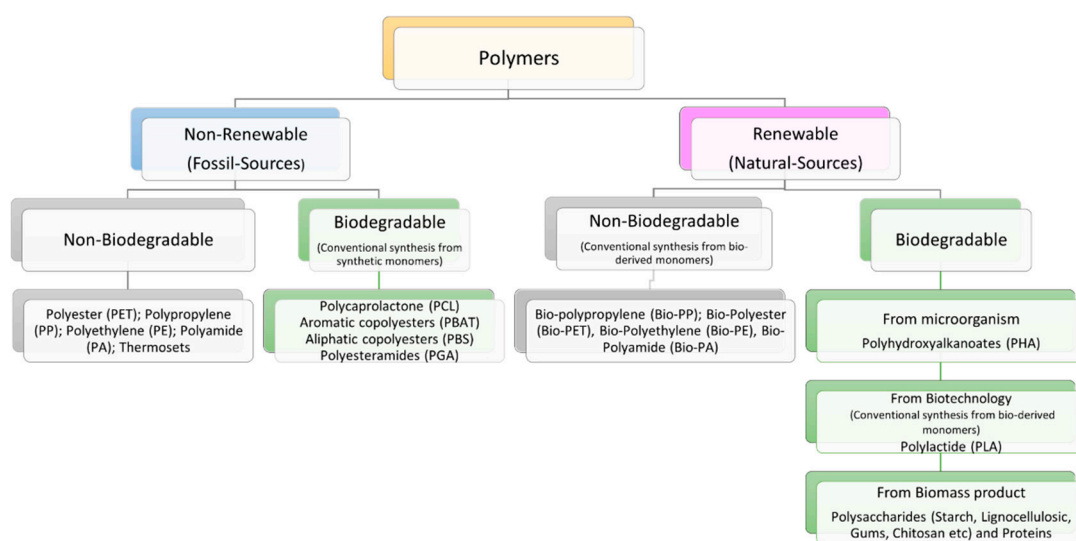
Polymers

Non-Renewable
(Fossil-Sources)

Renewable
(Natural-Sources)

Non-Biodegradable

Biodegradable
(Conventional synthesis from synthetic monomers)

Non-Biodegradable
(Conventional synthesis from bio-derived monomers)

Biodegradable

Polyester (PET); Polypropylene (PP); Polyethylene (PE); Polyamide (PA); Thermosets

Polycaprolactone (PCL)
Aromatic copolyesters (PBAT)
Aliphatic copolyesters (PBS)
Polyesteramides (PGA)

Bio-polypropylene (Bio-PP); Bio-Polyester (Bio-PET), Bio-Polyethylene (Bio-PE), Bio-Polyamide (Bio-PA)

From microorganism
Polyhydroxyalkanoates (PHA)

From Biotechnology
(Conventional synthesis from bio-derived monomers)
Polylactide (PLA)

From Biomass product
Polysaccharides (Starch, Lignocellulosic, Gums, Chitosan etc) and Proteins